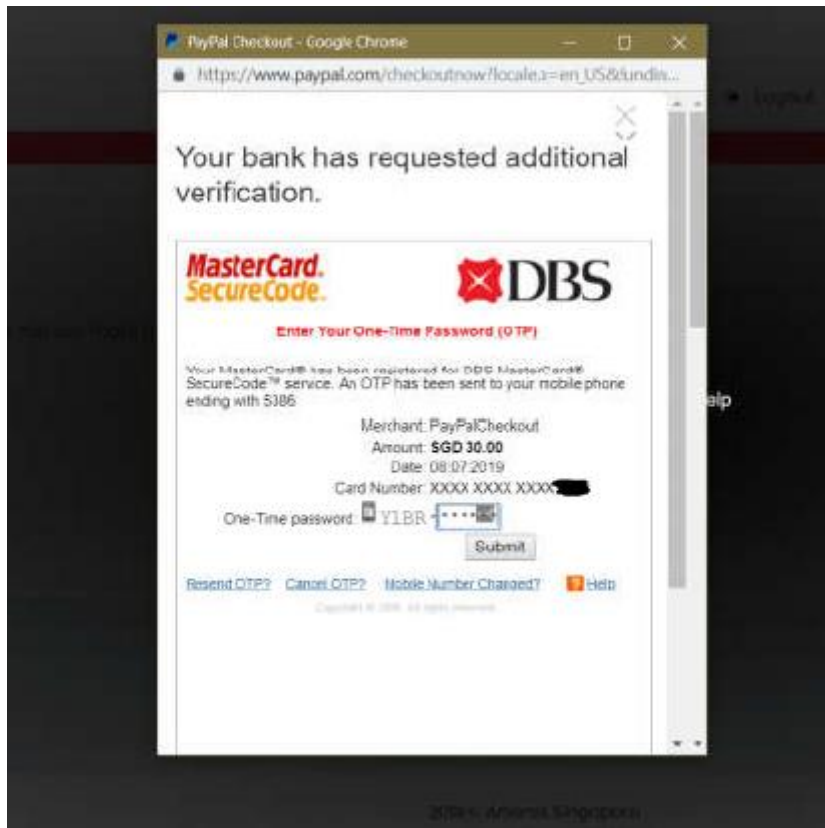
PayPal Checkout - Google Chrome

https://www.paypal.com/checkoutnow?locale.x=en_US&landin...

Logout

Your bank has requested additional verification.

MasterCard. SecureCode.

DBS

Enter Your One-Time Password (OTP)

Your MasterCard® has been registered for DBS MasterCard® SecureCode™ service. An OTP has been sent to your mobile phone ending with 5386

Merchant: PayPalCheckout
Amount: SGD 30.00
Date: 08.07.2019
Card Number: XXXX XXXX XXXX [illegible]

One-Time password: Y1BR - ••••

Submit

Resend OTP? Cancel OTP? Mobile Number Changed? Help

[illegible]

elp

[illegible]